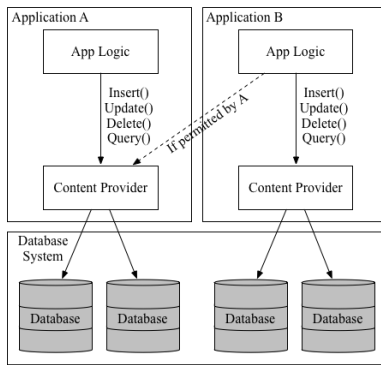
Application A

App Logic

Insert()
Update()
Delete()
Query()

Content Provider

Application B

App Logic

Insert()
Update()
Delete()
Query()

If permitted by A

Content Provider

Database System

Database

Database

Database

Database